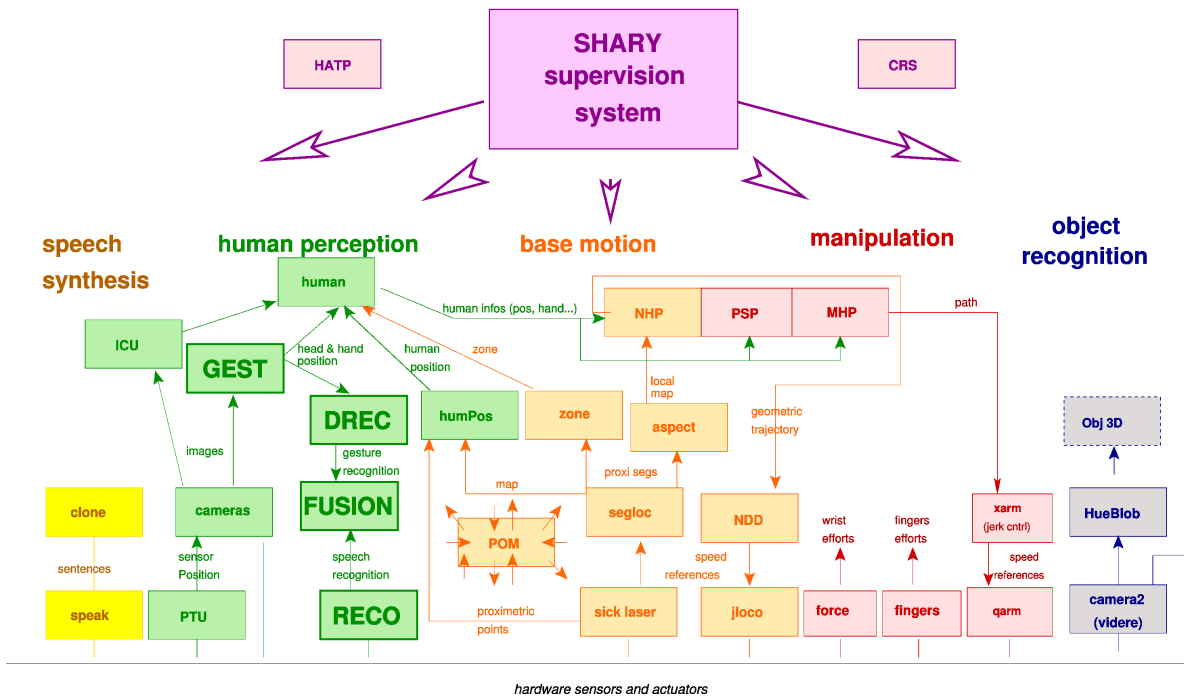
HATP

SHARY supervision system

CRS

speech synthesis

human perception

base motion

manipulation

object recognition

human

human infos (pos, hand...)

NHP

PSP

MHP

path

ICU

GEST

head & hand position

human position

zone

DREC

humPos

zone

local map

aspect

geometric trajectory

Obj 3D

gesture recognition

images

proxi segs

FUSION

map

clone

cameras

segloc

NDD

wrist efforts

fingers efforts

xarm (jerk cntrl)

HueBlob

POM

sentences

sensor Position

speech recognition

speed references

speed references

speak

PTU

RECO

proximetric points

sick laser

jloco

force

fingers

qarm

camera2 (videre)

hardware sensors and actuators